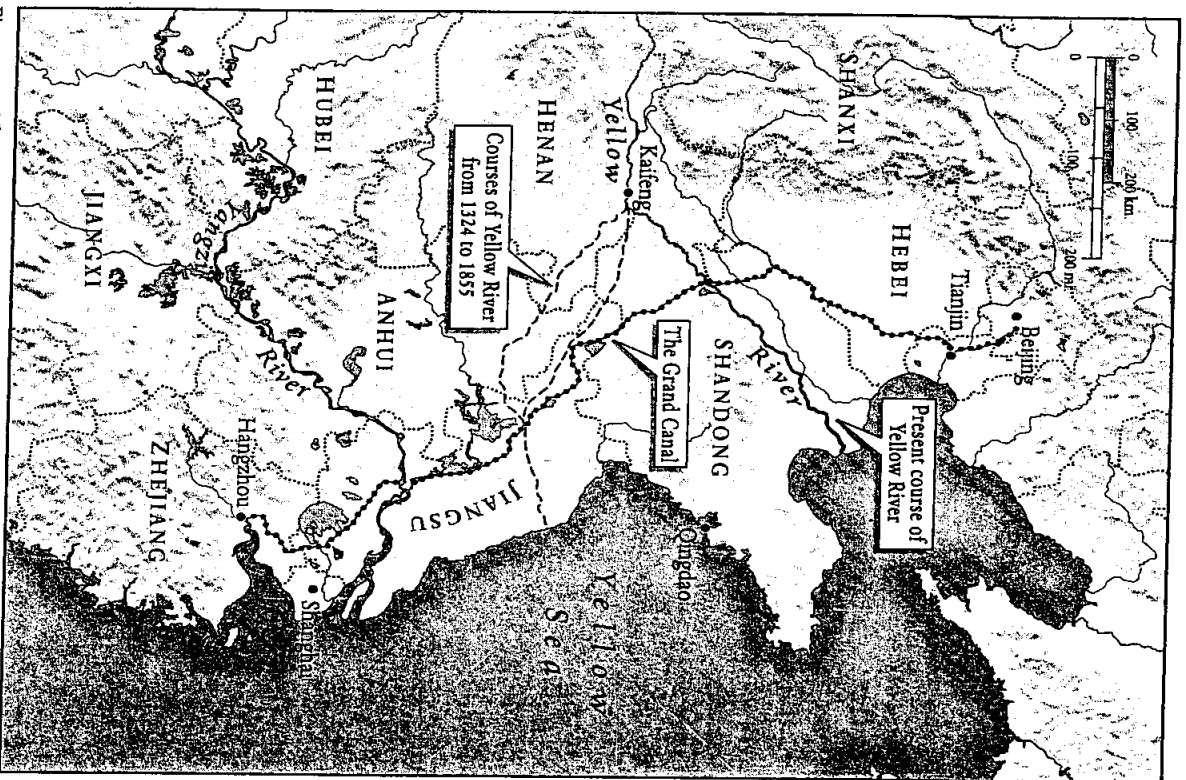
0 100 200 km
0 100 200 mi
SHANXI
HEBEI
Beijing
Tianjin
Present course of Yellow River
HENAN
Yellow
Kaifeng
River
SHANDONG
Courses of Yellow River from 1324 to 1855
The Grand Canal
HUBEI
Qingdao
Yellow Sea
ANHUI
JIANGSU
Yangzi
River
JIANGXI
Hangzhou
Shanghai
ZHEJIANG